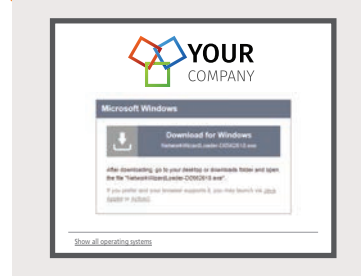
YOUR
COMPANY

Microsoft Windows

Download for Windows
NetworkWizardLoader-D0562613.exe

After downloading, go to your desktop or downloads folder and open the file "NetworkWizardLoader-D0562613.exe".

If you prefer and your browser supports it, you may launch via Java Applet or ActiveX.

Show all operating systems